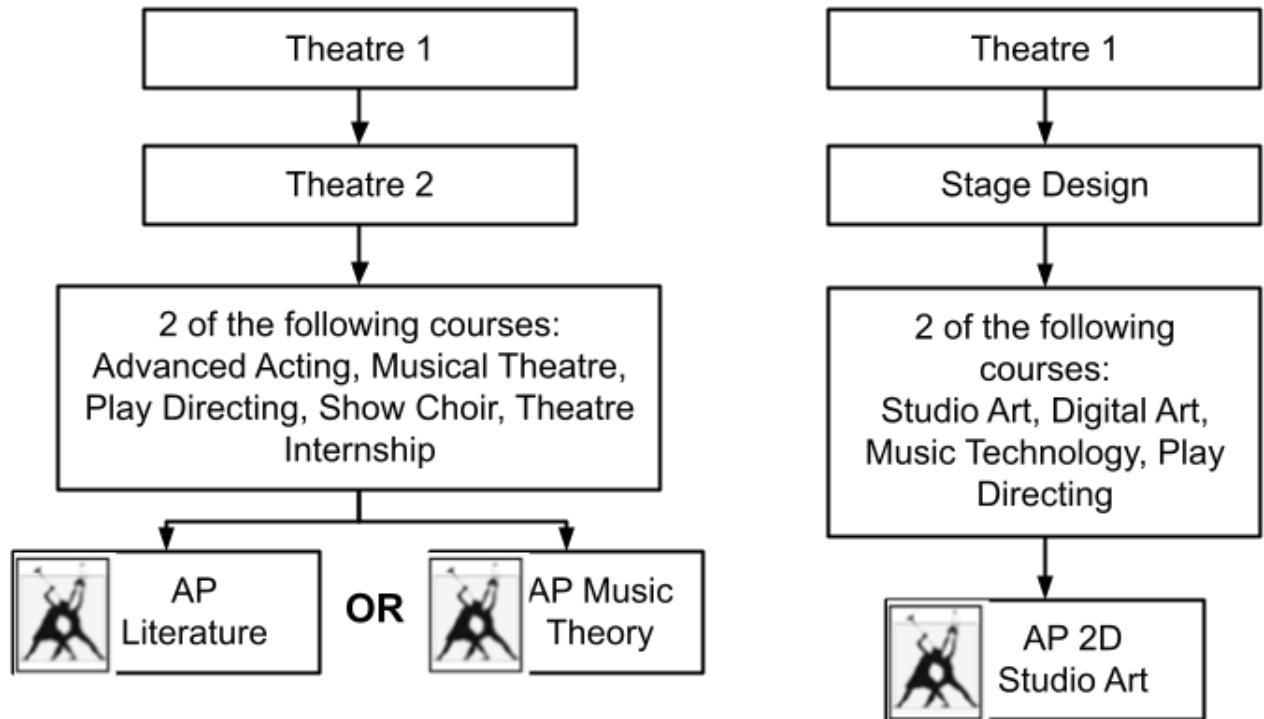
Theatre 1

Theatre 2

2 of the following courses: Advanced Acting, Musical Theatre, Play Directing, Show Choir, Theatre Internship

AP Literature

OR

AP Music Theory

Theatre 1

Stage Design

2 of the following courses: Studio Art, Digital Art, Music Technology, Play Directing

AP 2D Studio Art